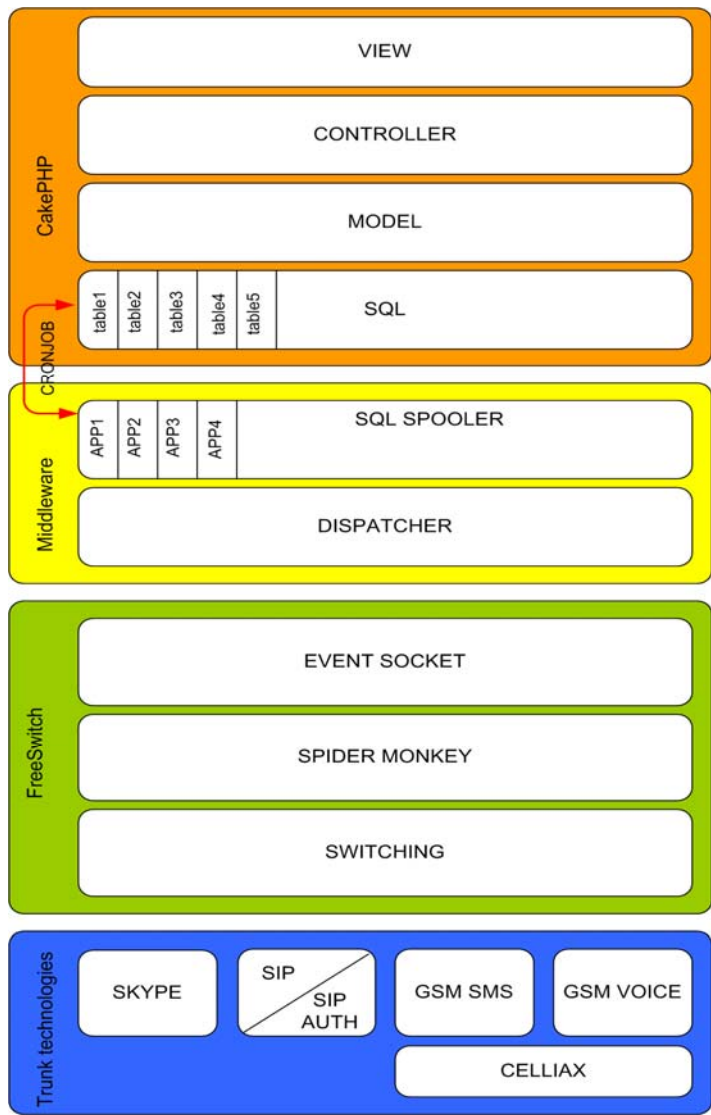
CakePHP

VIEW

CONTROLLER

MODEL

table1 table2 table3 table4 table5 SQL

CRONJOB

Middleware

APP1 APP2 APP3 APP4 SQL SPOOLER

DISPATCHER

FreeSwitch

EVENT SOCKET

SPIDER MONKEY

SWITCHING

Trunk technologies

SKYPE

SIP
SIP AUTH

GSM SMS

GSM VOICE

CELLIAX